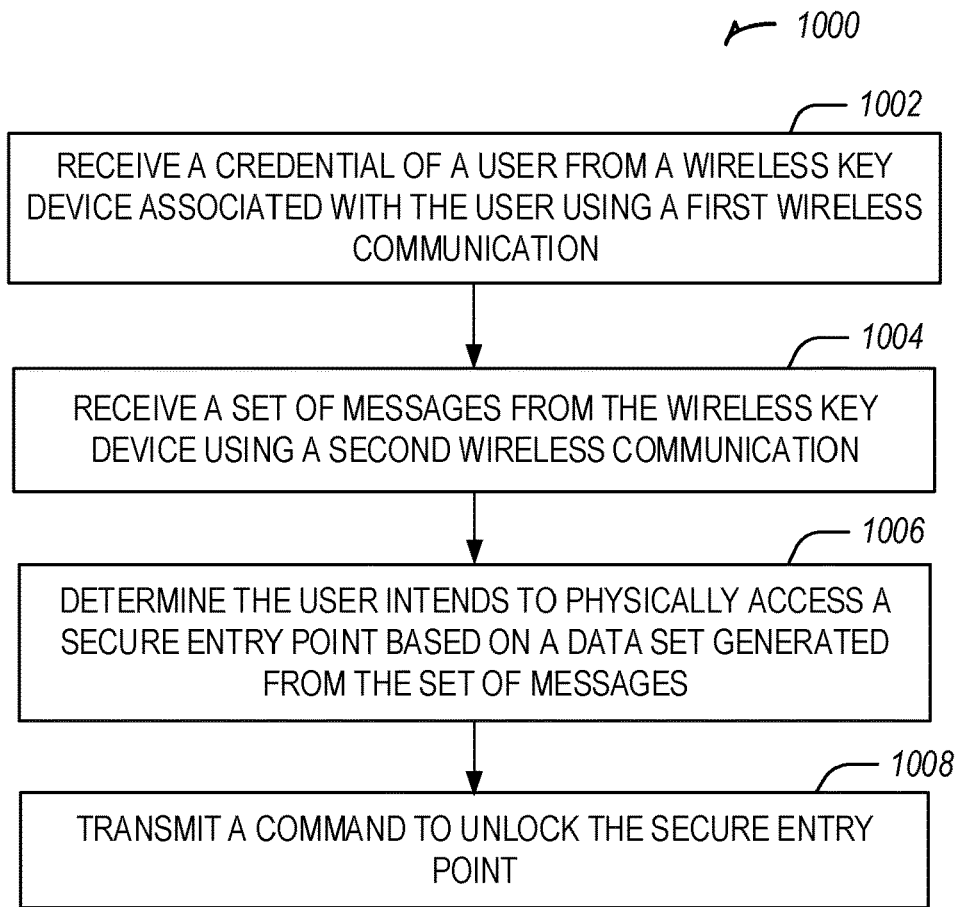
1000

1002

RECEIVE A CREDENTIAL OF A USER FROM A WIRELESS KEY DEVICE ASSOCIATED WITH THE USER USING A FIRST WIRELESS COMMUNICATION

1004

RECEIVE A SET OF MESSAGES FROM THE WIRELESS KEY DEVICE USING A SECOND WIRELESS COMMUNICATION

1006

DETERMINE THE USER INTENDS TO PHYSICALLY ACCESS A SECURE ENTRY POINT BASED ON A DATA SET GENERATED FROM THE SET OF MESSAGES

1008

TRANSMIT A COMMAND TO UNLOCK THE SECURE ENTRY POINT